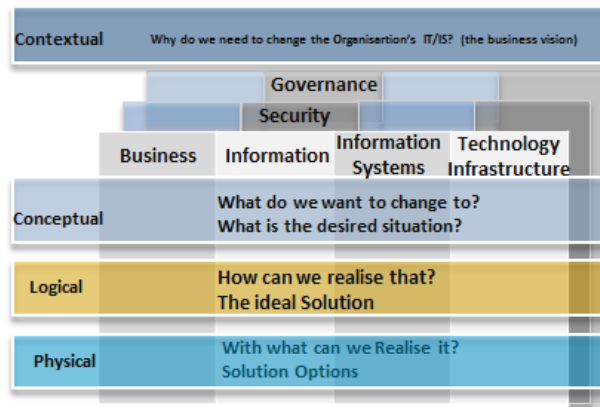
Contextual Why do we need to change the Organisartion's IT/IS? (the business vision)

Governance

Security

| Business | Information | Information Systems | Technology Infrastructure |
|---|---|---|---|

Conceptual What do we want to change to? What is the desired situation?

Logical How can we realise that? The ideal Solution

Physical With what can we Realise it? Solution Options